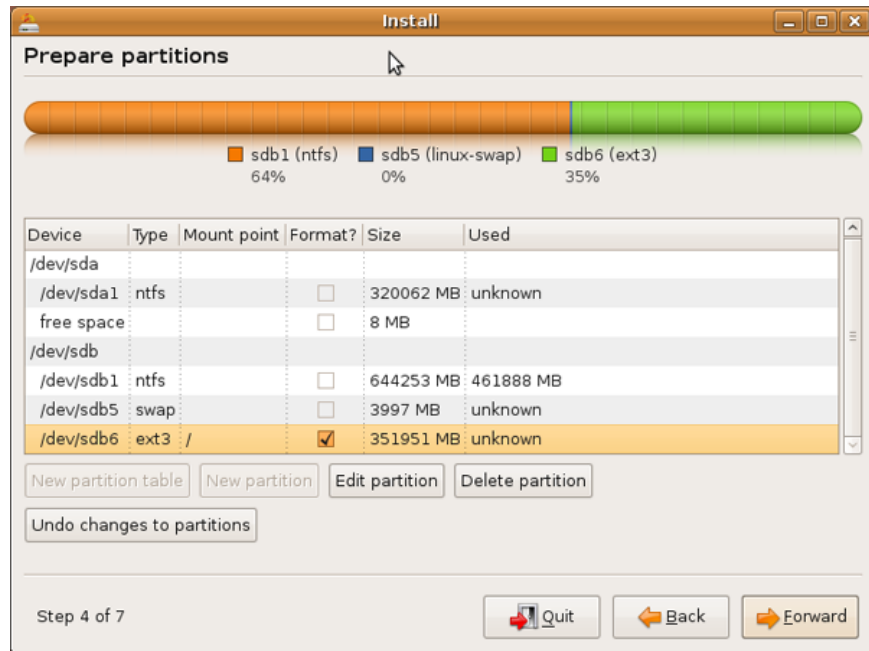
Install

Prepare partitions

sdb1 (ntfs) 64%
sdb5 (linux-swap) 0%
sdb6 (ext3) 35%

| Device | Type | Mount point | Format? | Size | Used |
|---|---|---|---|---|---|
| /dev/sda | | | | | |
| /dev/sda1 | ntfs | | ☐ | 320062 MB | unknown |
| free space | | | ☐ | 8 MB | |
| /dev/sdb | | | | | |
| /dev/sdb1 | ntfs | | ☐ | 644253 MB | 461888 MB |
| /dev/sdb5 | swap | | ☐ | 3997 MB | unknown |
| /dev/sdb6 | ext3 | / | ☑ | 351951 MB | unknown |

New partition table
New partition
Edit partition
Delete partition
Undo changes to partitions

Step 4 of 7

Quit
Back
Forward